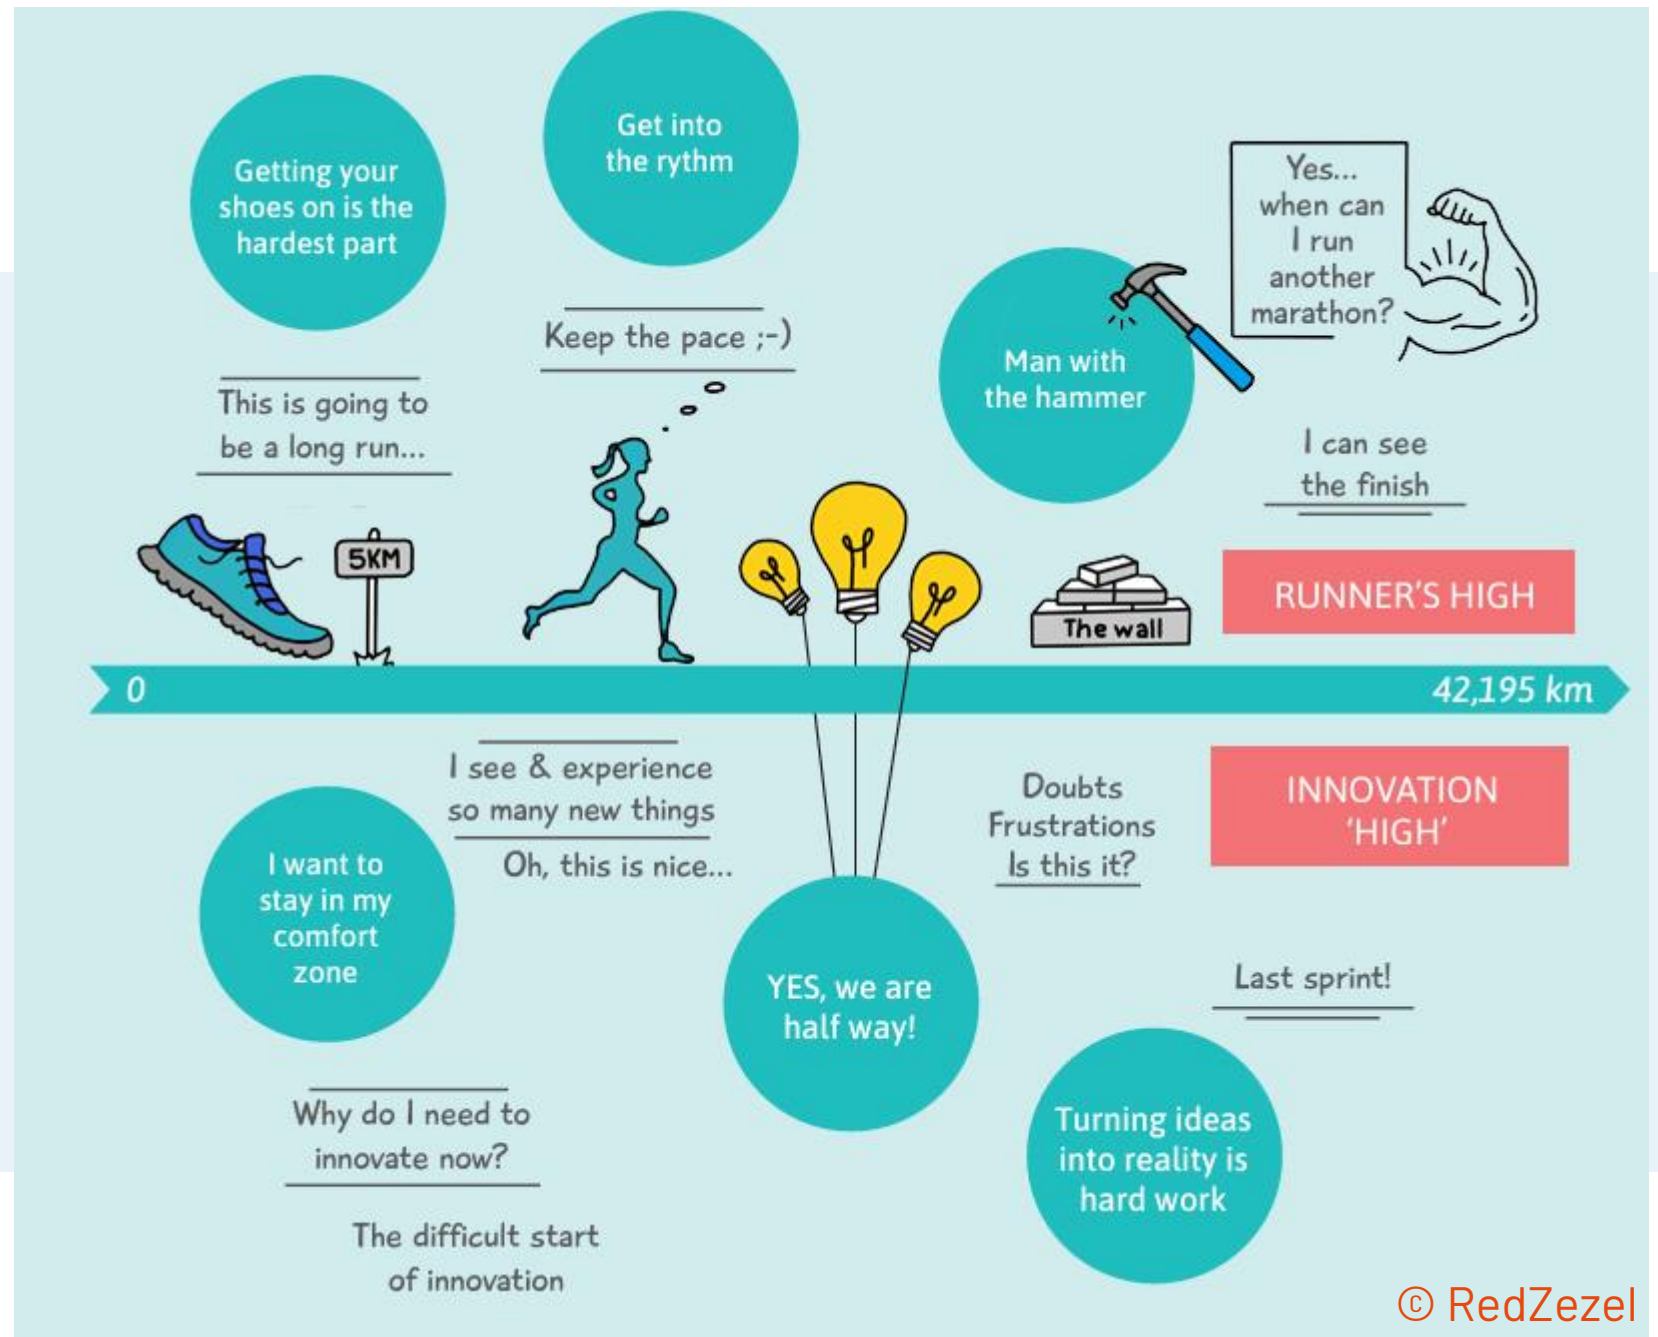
Getting your shoes on is the hardest part

Get into the rythm

Keep the pace ;-)

This is going to be a long run...

Man with the hammer

Yes... when can I run another marathon?

I can see the finish

5KM

The wall

RUNNER'S HIGH

0

42,195 km

I see & experience so many new things

Oh, this is nice...

Doubts Frustrations Is this it?

INNOVATION 'HIGH'

I want to stay in my comfort zone

YES, we are half way!

Last sprint!

Why do I need to innovate now?

Turning ideas into reality is hard work

The difficult start of innovation

© RedZezel